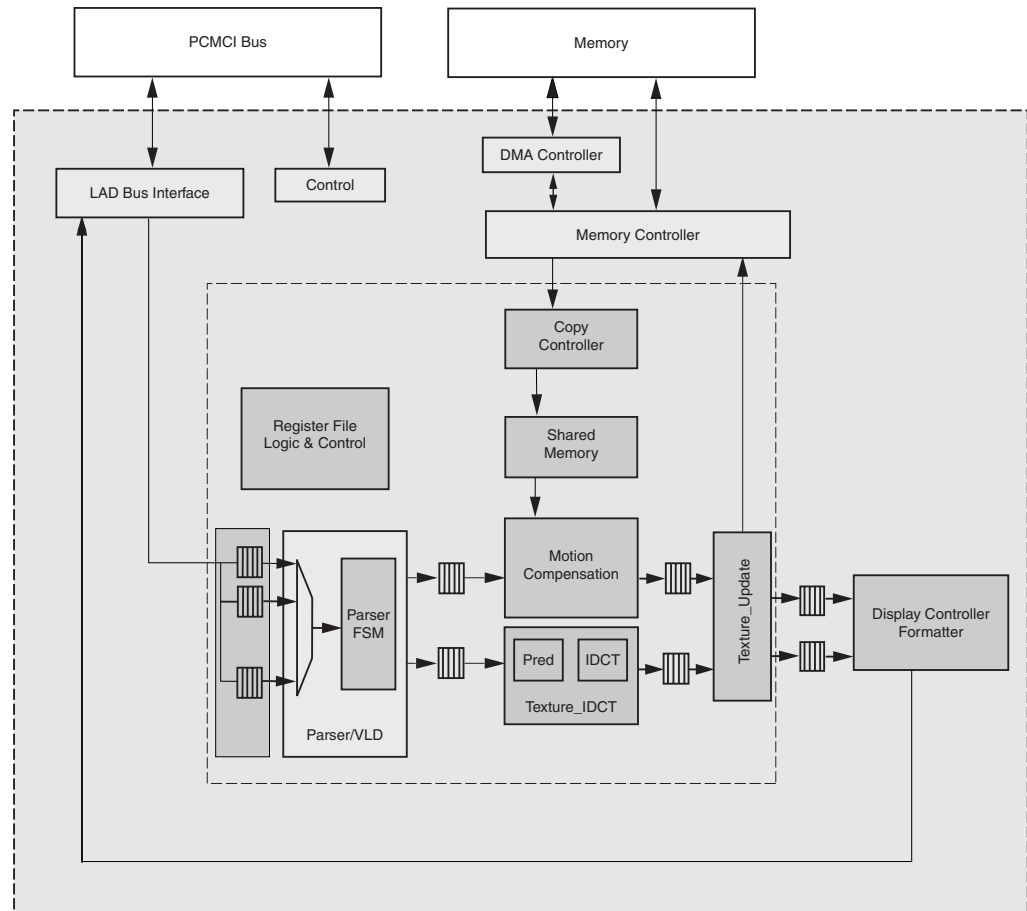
PCMCI Bus

Memory

DMA Controller

LAD Bus Interface

Control

Memory Controller

Copy Controller

Register File Logic & Control

Shared Memory

Parser FSM

Motion Compensation

Texture_Update

Display Controller Formatter

Pred

IDCT

Texture_IDCT

Parser/VLD